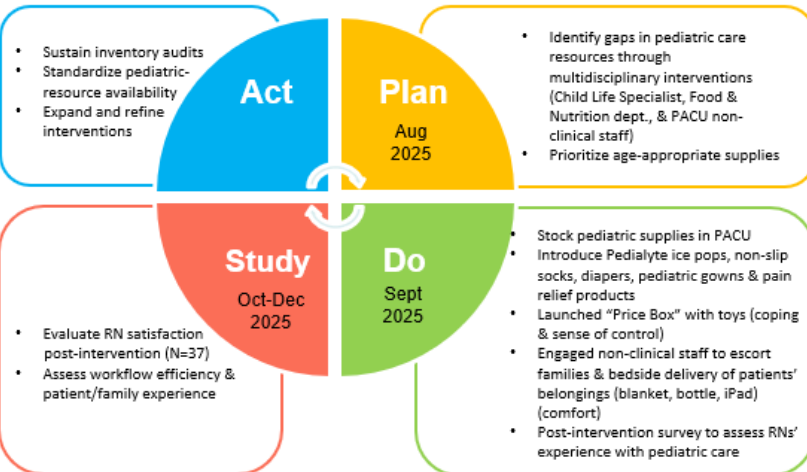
Act

- Sustain inventory audits
- Standardize pediatric-resource availability
- Expand and refine interventions

Plan

Aug 2025

- Identify gaps in pediatric care resources through multidisciplinary interventions (Child Life Specialist, Food & Nutrition dept., & PACU non-clinical staff)
- Prioritize age-appropriate supplies

Study

Oct-Dec 2025

- Evaluate RN satisfaction post-intervention (N=37)
- Assess workflow efficiency & patient/family experience

Do

Sept 2025

- Stock pediatric supplies in PACU
- Introduce Pedialyte ice pops, non-slip socks, diapers, pediatric gowns & pain relief products
- Launched "Price Box" with toys (coping & sense of control)
- Engaged non-clinical staff to escort families & bedside delivery of patients' belongings (blanket, bottle, iPad) (comfort)
- Post-intervention survey to assess RNs' experience with pediatric care